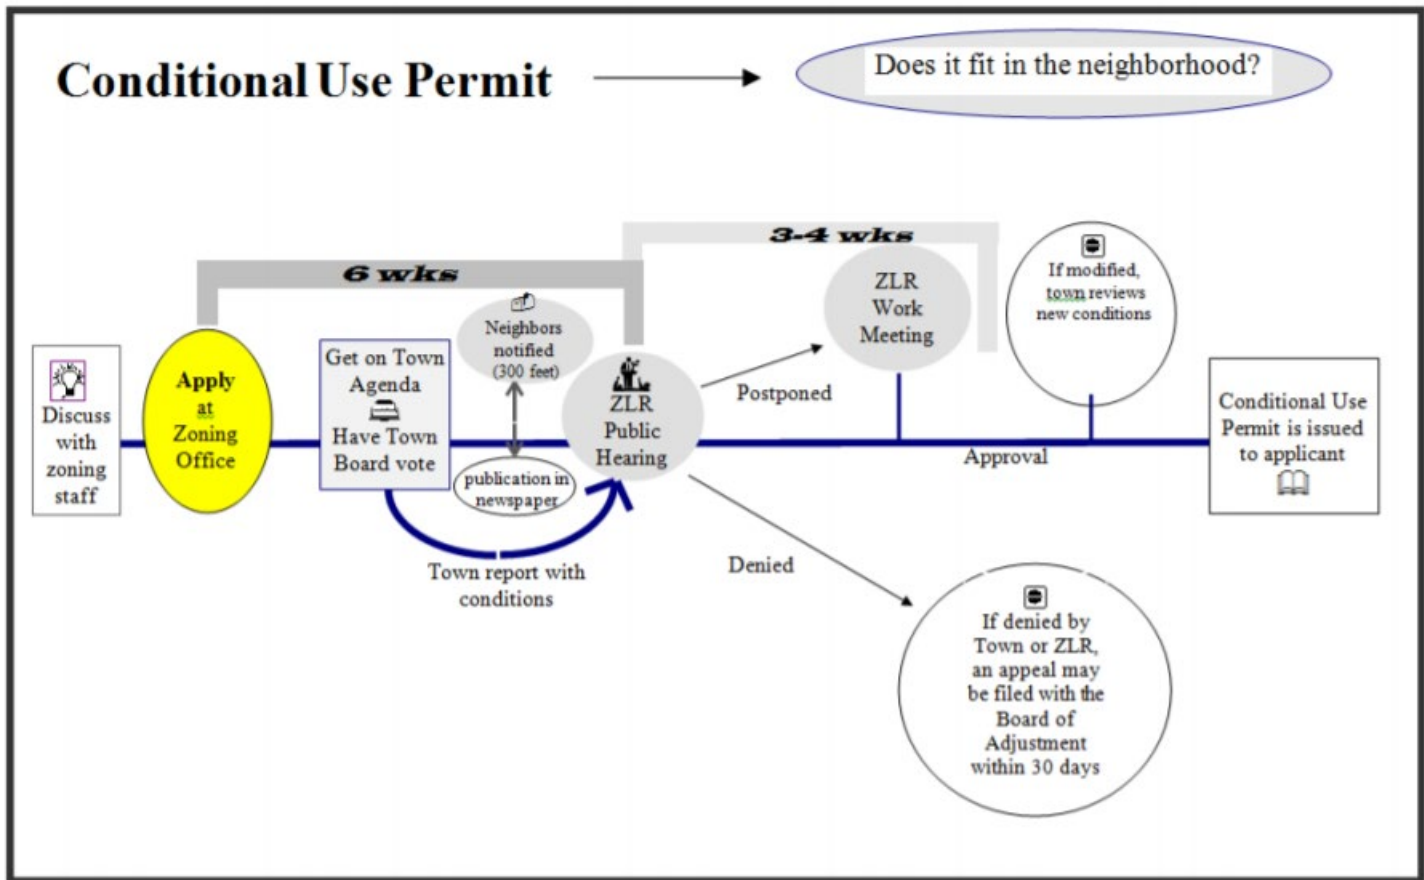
Conditional Use Permit

Does it fit in the neighborhood?

6 wks

3-4 wks

Discuss with zoning staff

Apply at Zoning Office

Get on Town Agenda

Have Town Board vote

Neighbors notified (300 feet)

publication in newspaper

Town report with conditions

ZLR Public Hearing

Postponed

ZLR Work Meeting

If modified, town reviews new conditions

Approval

Conditional Use Permit is issued to applicant

Denied

If denied by Town or ZLR, an appeal may be filed with the Board of Adjustment within 30 days